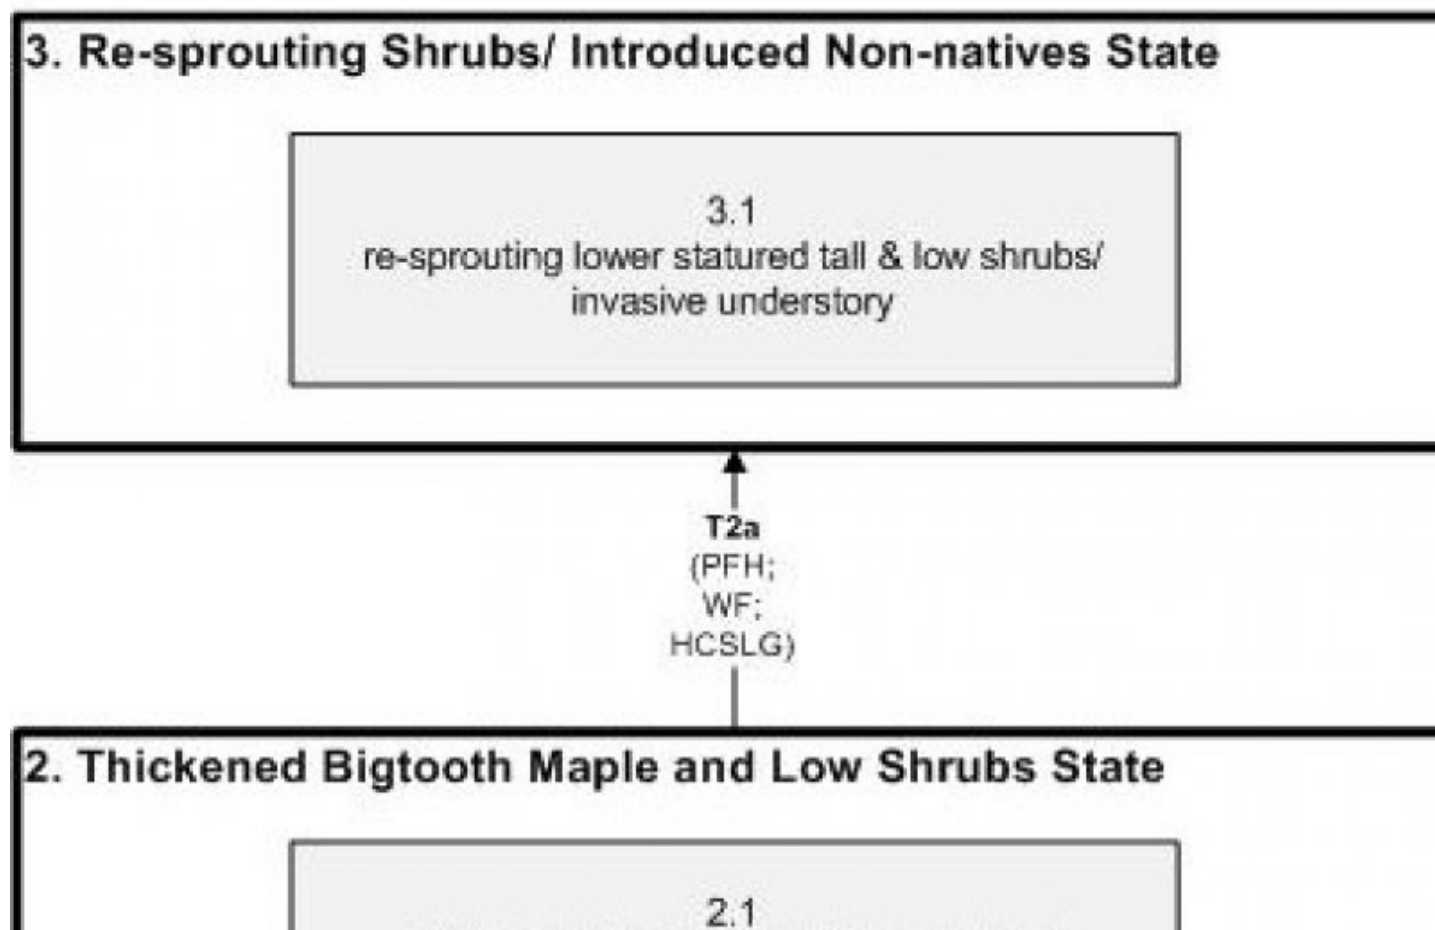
3. Re-sprouting Shrubs/ Introduced Non-natives State

3.1
re-sprouting lower statured tall & low shrubs/ invasive understory

T2a
(PFH;
WF;
HCSLG)

2. Thickened Bigtooth Maple and Low Shrubs State

2.1